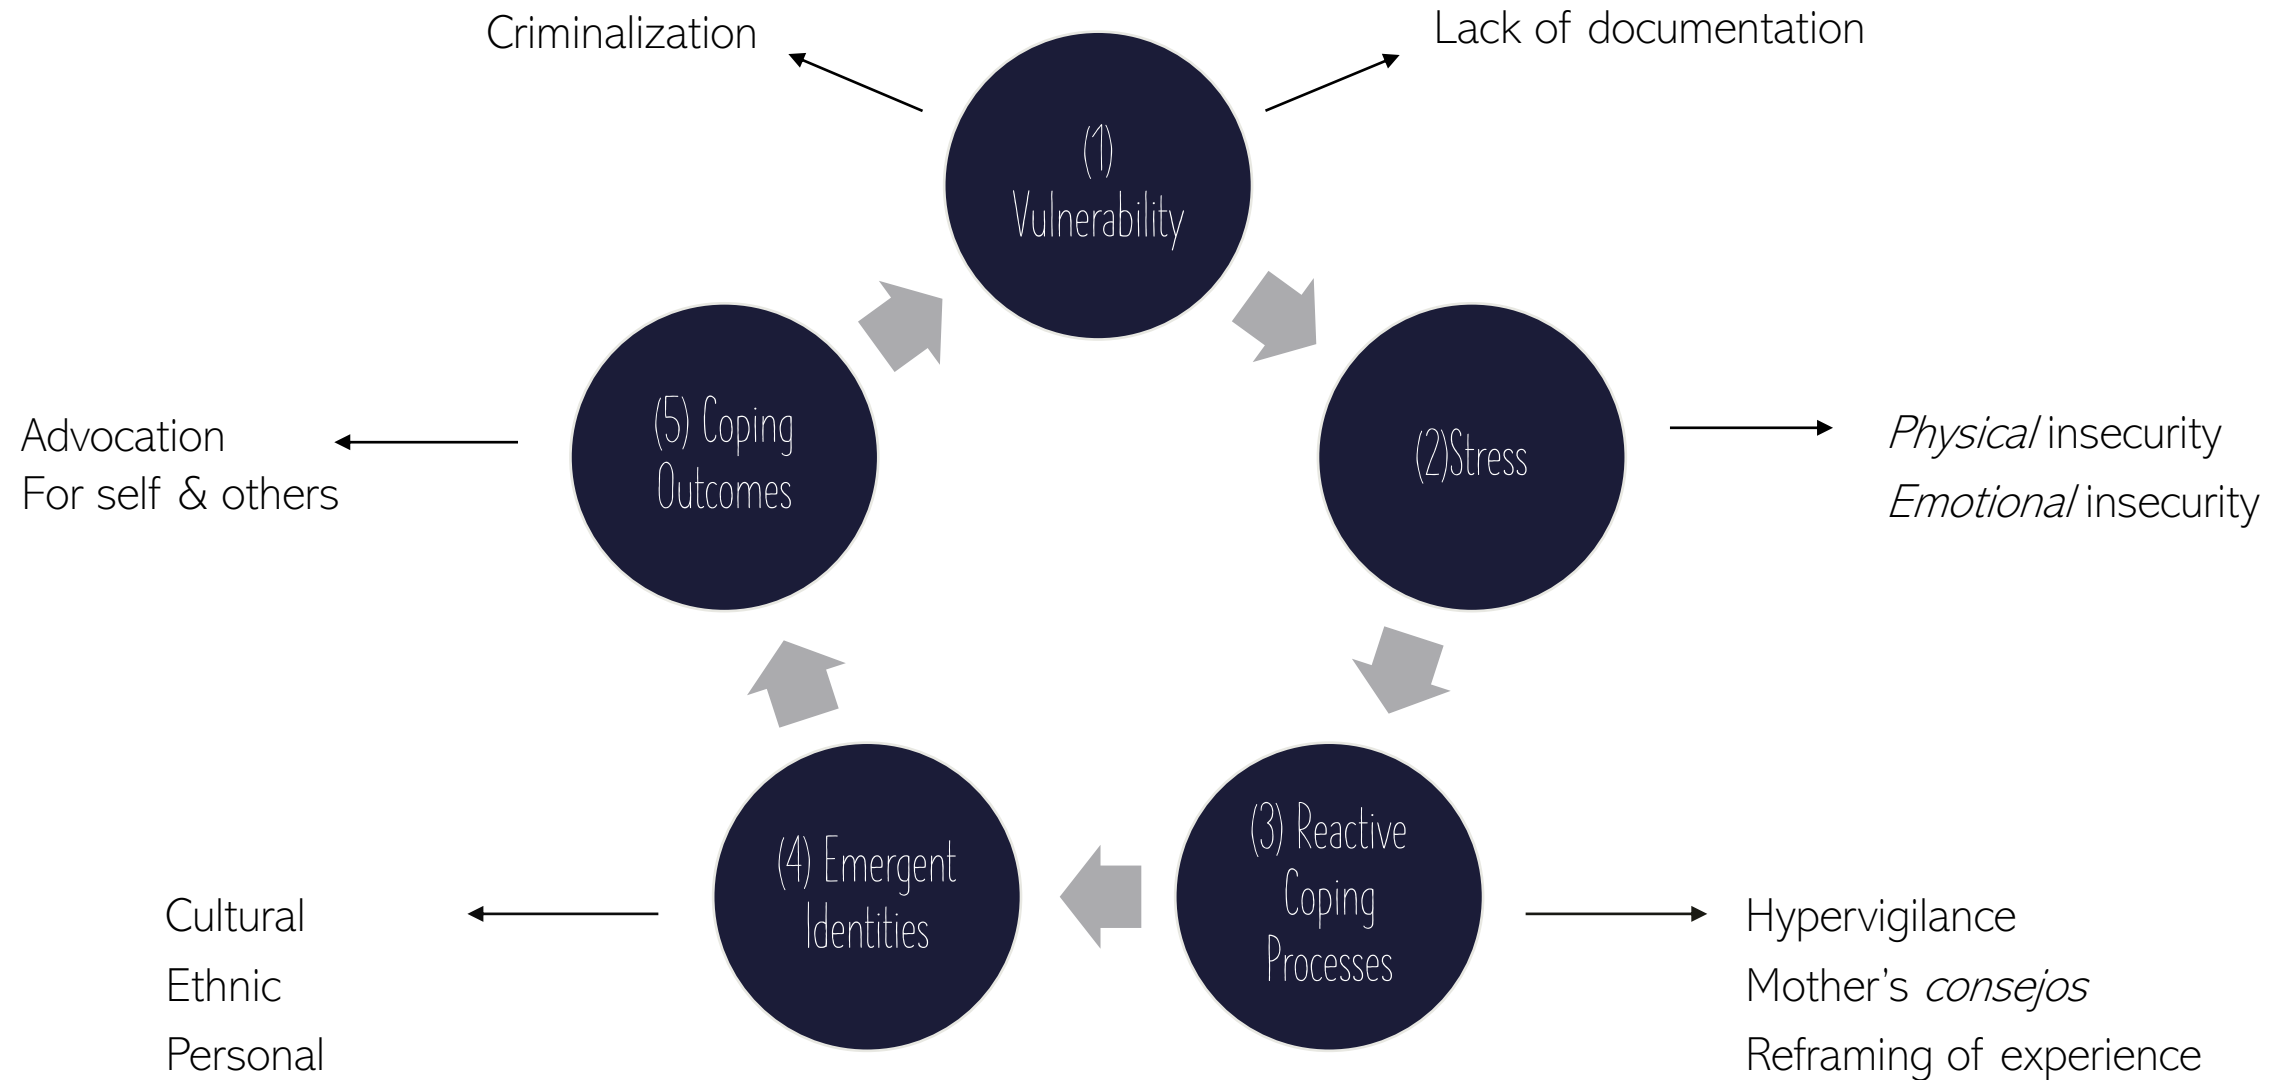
Criminalization

Lack of documentation

(1) Vulnerability

(5) Coping Outcomes

(2)Stress

Advocation
For self & others

*Physical* insecurity
*Emotional* insecurity

(4) Emergent Identities

(3) Reactive Coping Processes

Cultural
Ethnic
Personal

Hypervigilance
Mother's *consejos*
Reframing of experience